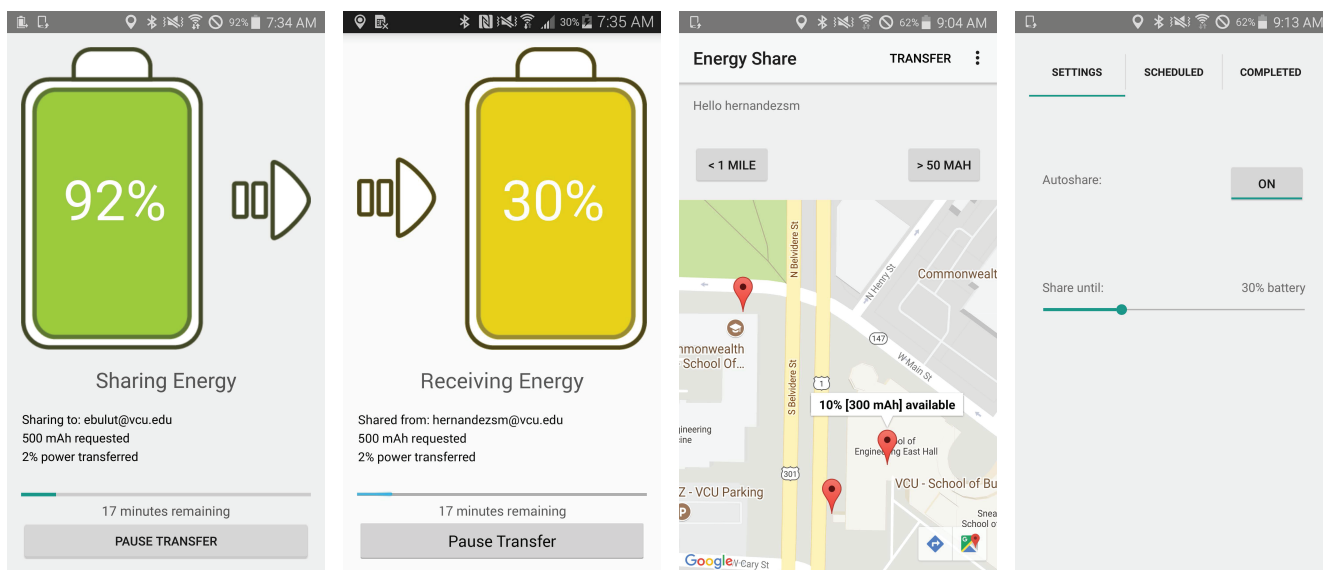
92% 7:34 AM

92%

Sharing Energy

Sharing to: ebulut@vcu.edu
500 mAh requested
2% power transferred

17 minutes remaining

PAUSE TRANSFER

30% 7:35 AM

30%

Receiving Energy

Shared from: hernandezsm@vcu.edu
500 mAh requested
2% power transferred

17 minutes remaining

Pause Transfer

62% 9:04 AM

Energy Share TRANSFER

Hello hernandezsm

< 1 MILE

> 50 MAH

N Belvidere St
N Henry St
Commonwealt
147
W Main St
nmonwealth School Of...
S Belvidere St
1
10% [300 mAh] available
ngineering ine
ol of Engineering East Hall
301
Z - VCU Parking
VCU - School of Bu
Snea School o
Google
V Cary St

62% 9:13 AM

SETTINGS
SCHEDULED
COMPLETED

Autoshare:
ON

Share until:
30% battery